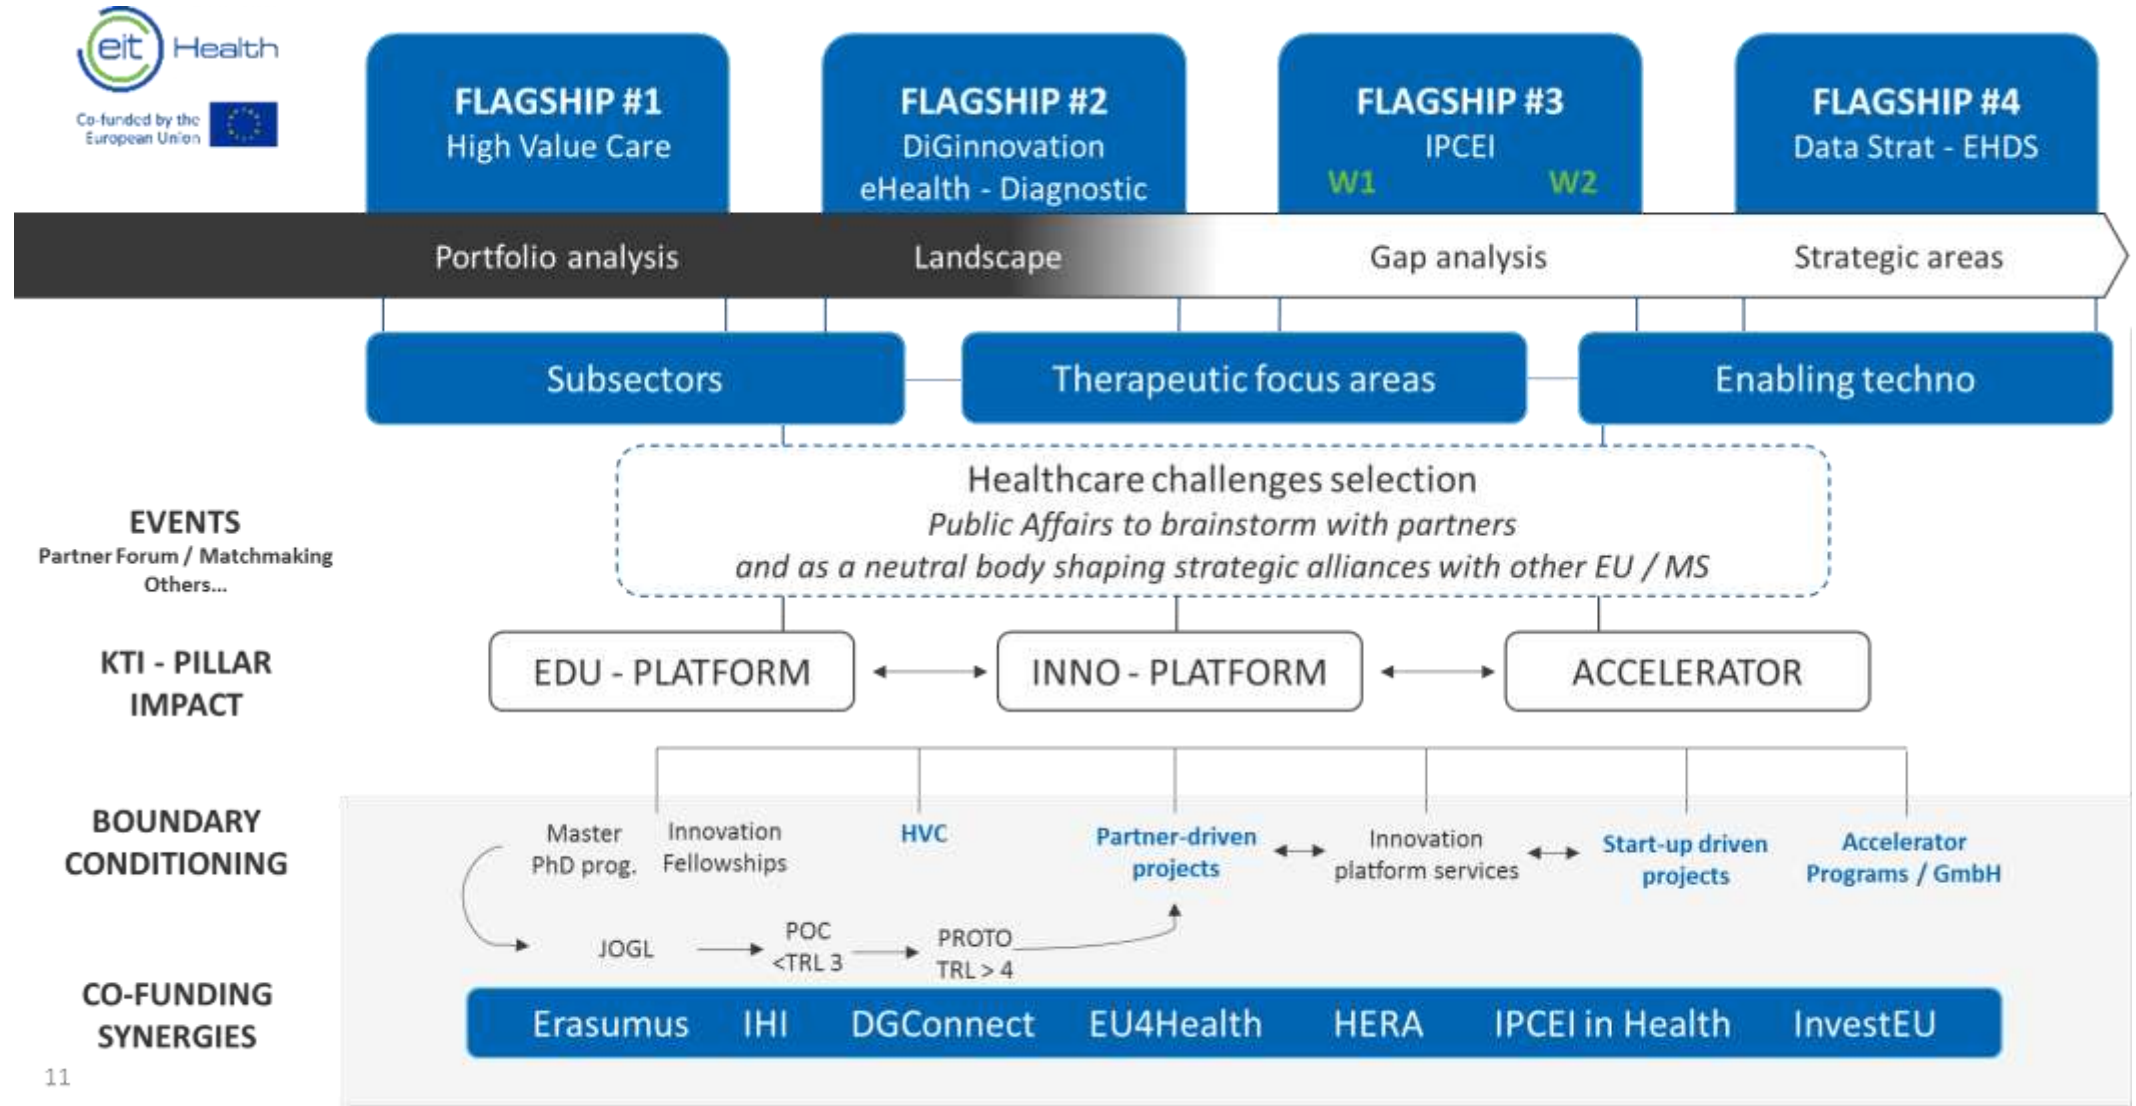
eit Health

Co-funded by the European Union

FLAGSHIP #1
High Value Care

FLAGSHIP #2
DiGinnovation
eHealth - Diagnostic

FLAGSHIP #3
IPCEI
W1 W2

FLAGSHIP #4
Data Strat - EHDS

Portfolio analysis Landscape Gap analysis Strategic areas

Subsectors

Therapeutic focus areas

Enabling techno

Healthcare challenges selection
*Public Affairs to brainstorm with partners*
*and as a neutral body shaping strategic alliances with other EU / MS*

EVENTS
Partner Forum / Matchmaking
Others...

KTI - PILLAR
IMPACT

EDU - PLATFORM

INNO - PLATFORM

ACCELERATOR

BOUNDARY
CONDITIONING

Master PhD prog.

Innovation Fellowships

HVC

Partner-driven projects

Innovation platform services

Start-up driven projects

Accelerator Programs / GmbH

JOGL

POC <TRL 3

PROTO TRL > 4

CO-FUNDING
SYNERGIES

Erasumus IHI DGConnect EU4Health HERA IPCEI in Health InvestEU

11